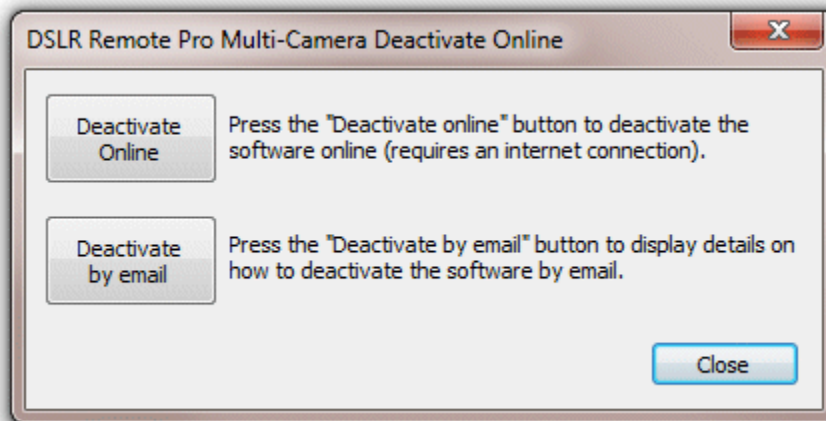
DSLR Remote Pro Multi-Camera Deactivate Online

X

Deactivate Online

Press the "Deactivate online" button to deactivate the software online (requires an internet connection).

Deactivate by email

Press the "Deactivate by email" button to display details on how to deactivate the software by email.

Close